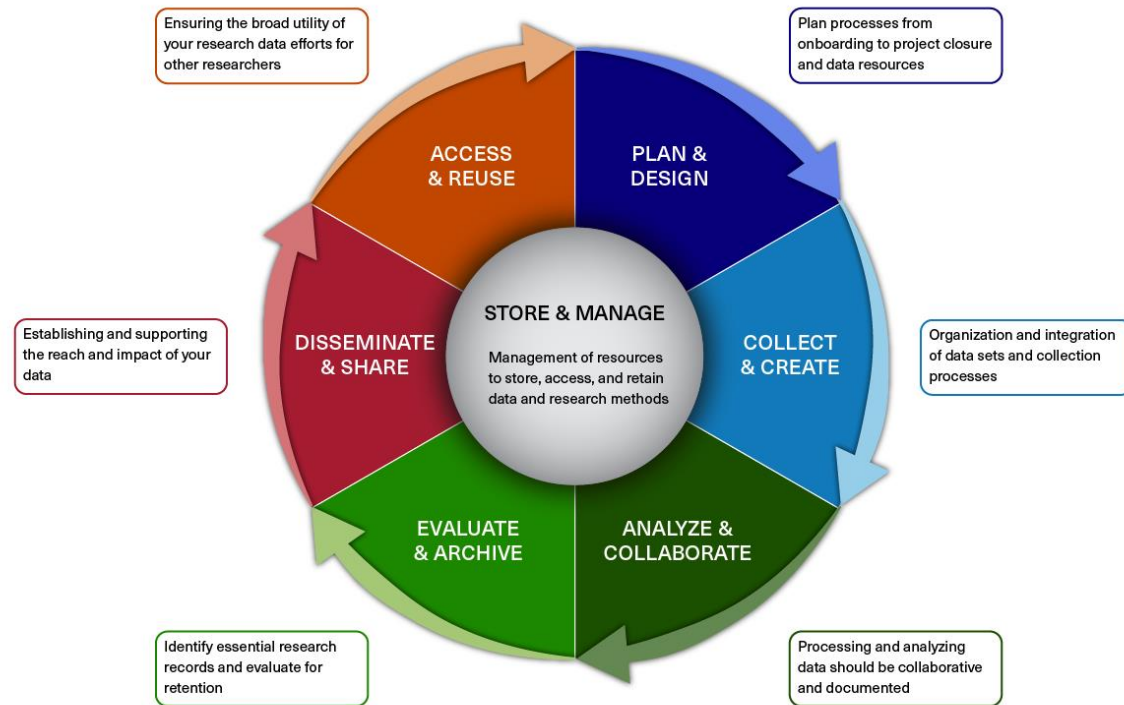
Ensuring the broad utility of your research data efforts for other researchers

Plan processes from onboarding to project closure and data resources

ACCESS & REUSE

PLAN & DESIGN

STORE & MANAGE

Management of resources to store, access, and retain data and research methods

Establishing and supporting the reach and impact of your data

DISSEMINATE & SHARE

COLLECT & CREATE

Organization and integration of data sets and collection processes

EVALUATE & ARCHIVE

ANALYZE & COLLABORATE

Identify essential research records and evaluate for retention

Processing and analyzing data should be collaborative and documented